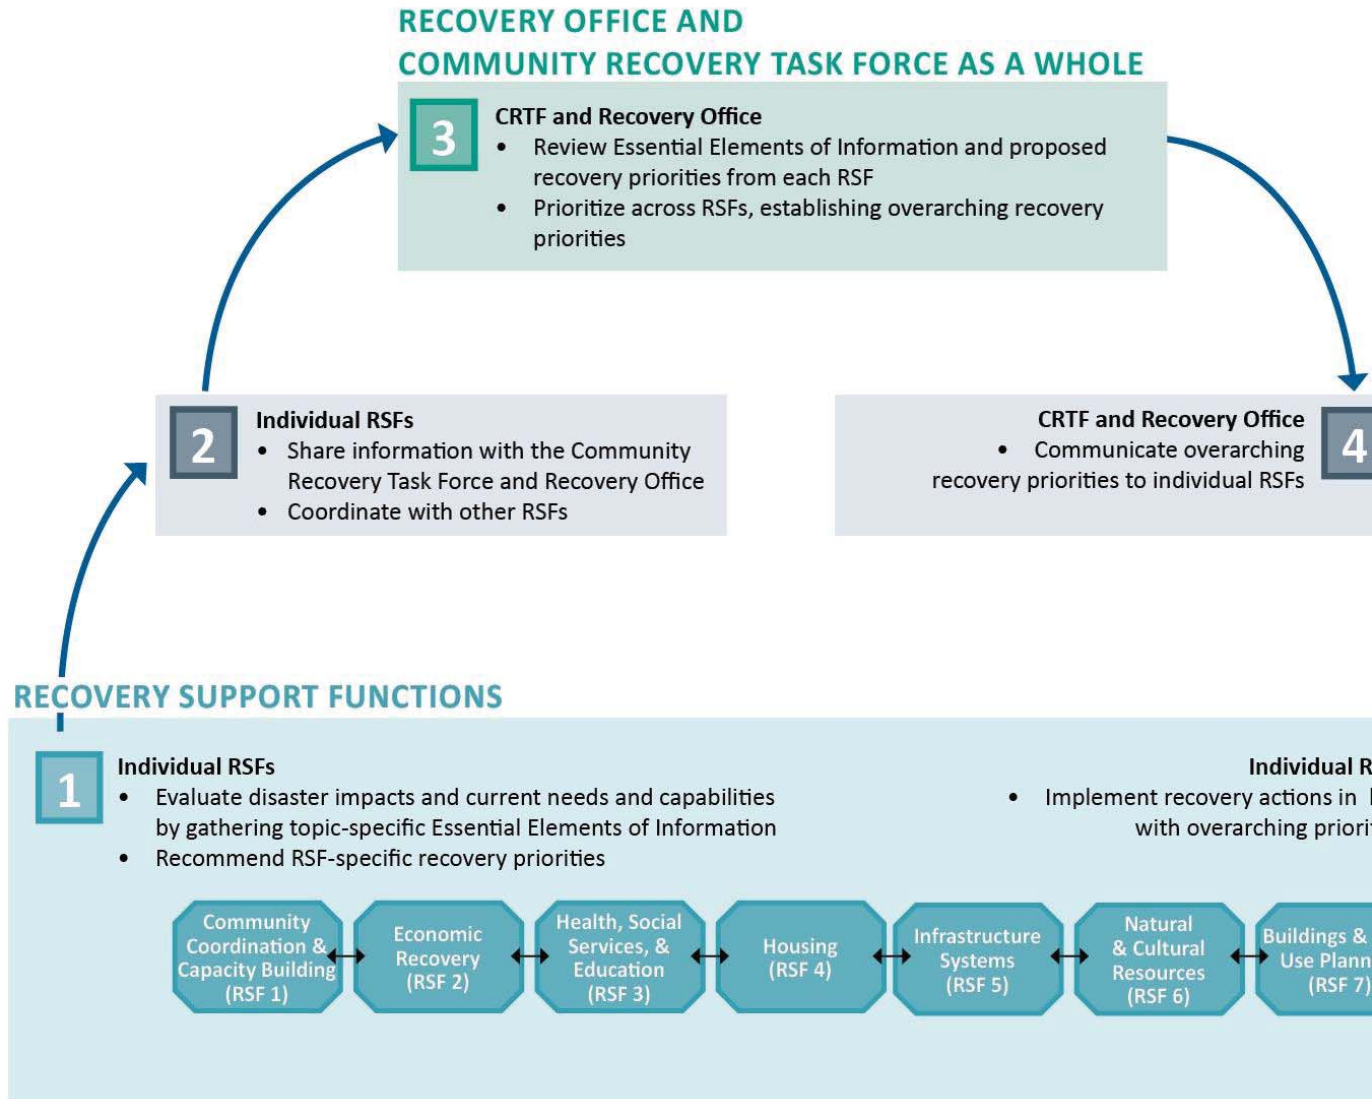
RECOVERY OFFICE AND
COMMUNITY RECOVERY TASK FORCE AS A WHOLE

3
CRTF and Recovery Office
• Review Essential Elements of Information and proposed recovery priorities from each RSF
• Prioritize across RSFs, establishing overarching recovery priorities

2
Individual RSFs
• Share information with the Community Recovery Task Force and Recovery Office
• Coordinate with other RSFs

CRTF and Recovery Office
• Communicate overarching recovery priorities to individual RSFs
4

RECOVERY SUPPORT FUNCTIONS

1
Individual RSFs
• Evaluate disaster impacts and current needs and capabilities by gathering topic-specific Essential Elements of Information
• Recommend RSF-specific recovery priorities

Individual R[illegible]
• Implement recovery actions in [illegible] with overarching priori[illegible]

Community Coordination & Capacity Building (RSF 1)
Economic Recovery (RSF 2)
Health, Social Services, & Education (RSF 3)
Housing (RSF 4)
Infrastructure Systems (RSF 5)
Natural & Cultural Resources (RSF 6)
Buildings & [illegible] Use Plann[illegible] (RSF 7)